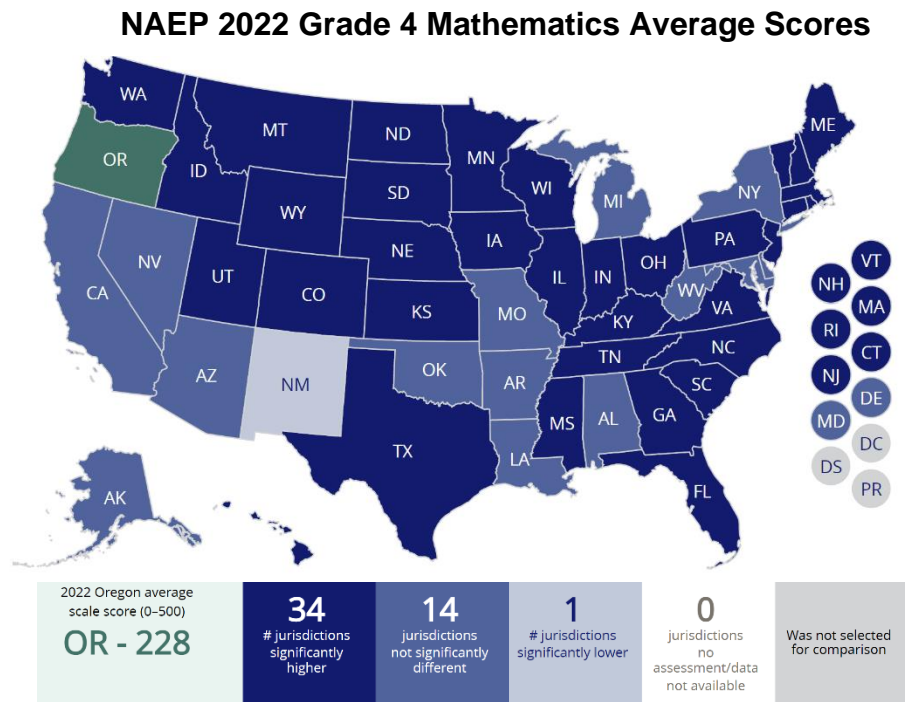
NAEP 2022 Grade 4 Mathematics Average Scores

WA
OR
ID
MT
ND
SD
WY
MN
WI
MI
NY
ME
NV
UT
CO
NE
IA
IL
IN
OH
PA
CA
KS
MO
KY
WV
VA
AZ
NM
OK
AR
TN
NC
SC
MS
AL
GA
TX
LA
FL
AK
VT
NH
MA
RI
CT
NJ
DE
MD
DC
DS
PR

2022 Oregon average scale score (0–500)
OR - 228

34
# jurisdictions significantly higher

14
jurisdictions not significantly different

1
# jurisdictions significantly lower

0
jurisdictions no assessment/data not available

Was not selected for comparison